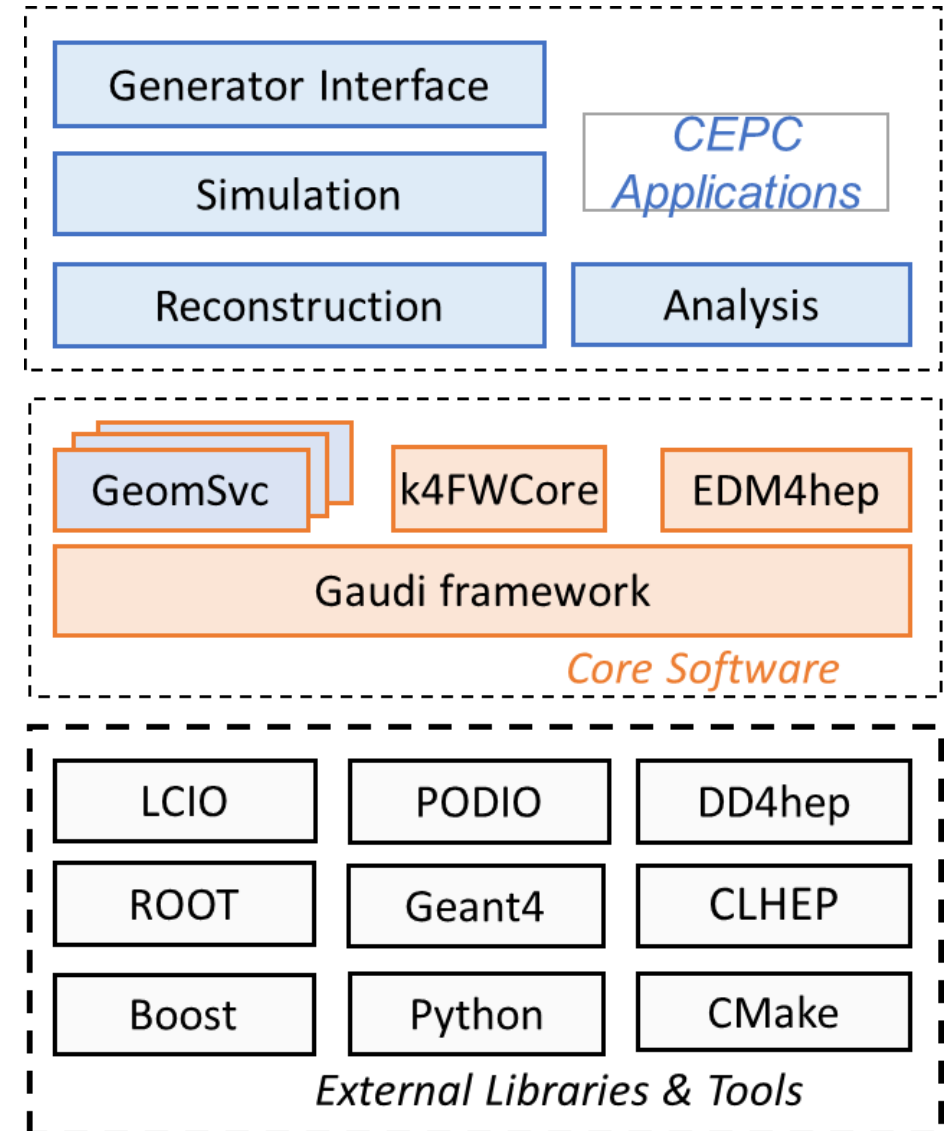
Generator Interface

CEPC Applications

Simulation

Reconstruction

Analysis

GeomSvc

k4FWCore

EDM4hep

Gaudi framework

Core Software

LCIO

PODIO

DD4hep

ROOT

Geant4

CLHEP

Boost

Python

CMake

External Libraries & Tools